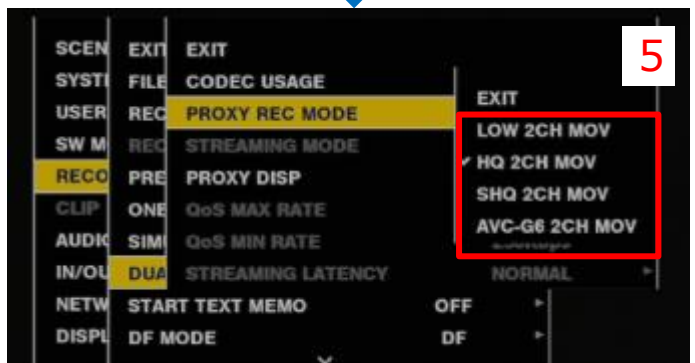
SCEN
SYSTI
USER
SW M
RECO
CLIP
AUDI
IN/OU
NETW
DISPL

EXIT
FILE
REC
REC
PRE
ONE
SIMU
DUA

EXIT
CODEC USAGE
PROXY REC MODE
STREAMING MODE
PROXY DISP
QoS MAX RATE
QoS MIN RATE
STREAMING LATENCY
START TEXT MEMO OFF
DF MODE DF

5

EXIT
LOW 2CH MOV
✓ HQ 2CH MOV
SHQ 2CH MOV
AVC-G6 2CH MOV
NORMAL